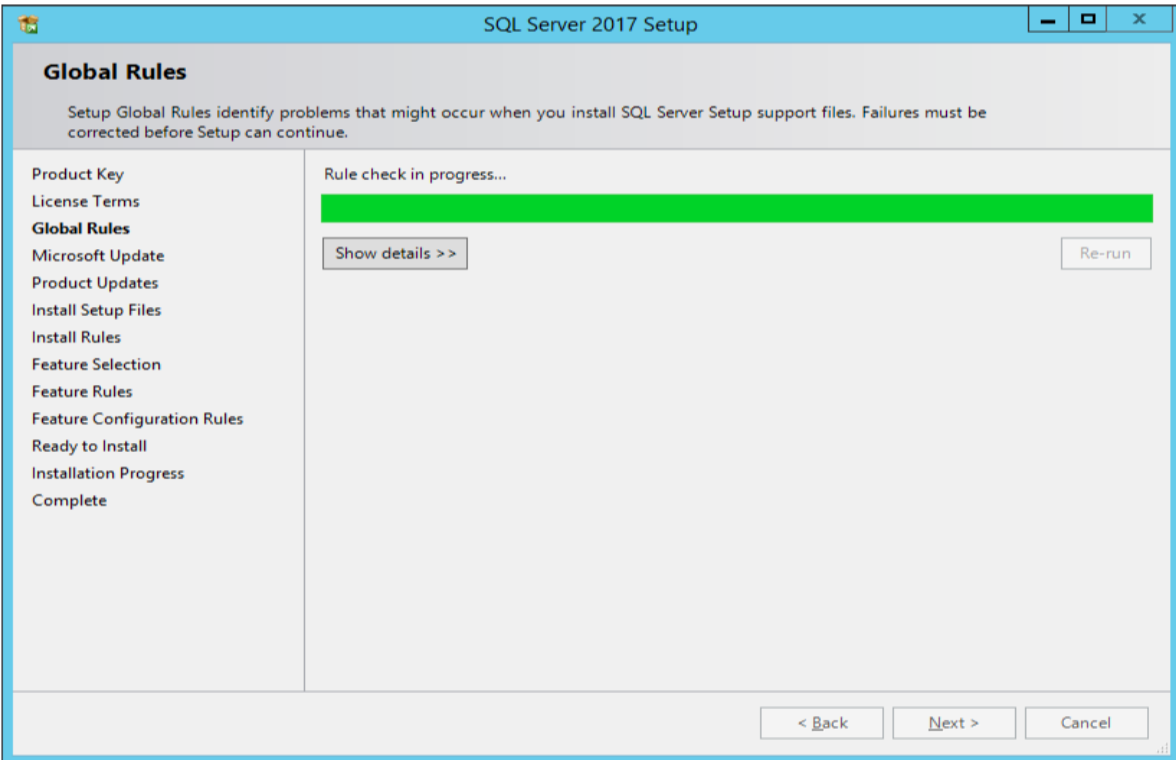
SQL Server 2017 Setup

Global Rules

Setup Global Rules identify problems that might occur when you install SQL Server Setup support files. Failures must be corrected before Setup can continue.

Product Key
License Terms
Global Rules
Microsoft Update
Product Updates
Install Setup Files
Install Rules
Feature Selection
Feature Rules
Feature Configuration Rules
Ready to Install
Installation Progress
Complete

Rule check in progress...

Show details >>

Re-run

< Back

Next >

Cancel